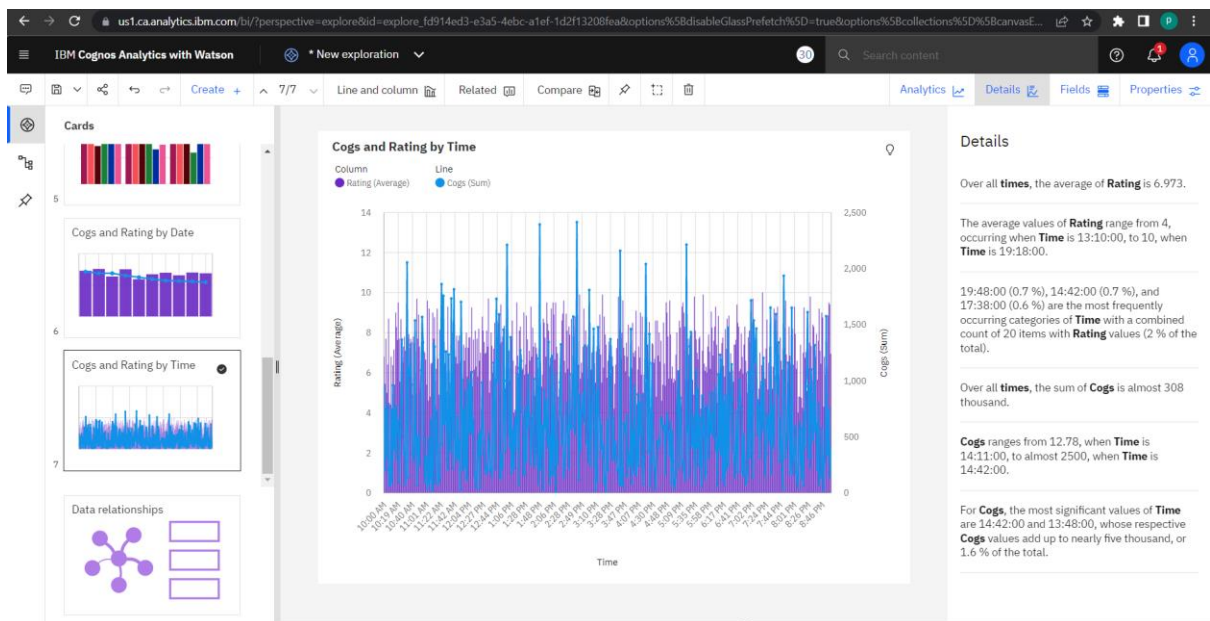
us1.ca.analytics.ibm.com/bi/?perspective=explore&id=explore_fd914ed3-e3a5-4ebc-a1ef-1d2f13208fea&options%5BdisableGlassPrefetch%5D=true&options%5Bcollections%5D%5BcanvasE...

IBM Cognos Analytics with Watson

* New exploration

30

Search content

1

Create +

7/7

Line and column

Related

Compare

Analytics

Details

Fields

Properties

Cards

5

Cogs and Rating by Date

6

Cogs and Rating by Time

7

Data relationships

Cogs and Rating by Time

Column
Rating (Average)

Line
Cogs (Sum)

Rating (Average)

Cogs (Sum)

14
12
10
8
6
4
2
0

2,500
2,000
1,500
1,000
500
0

10:00 AM, 10:19 AM, 10:40 AM, 11:01 AM, 11:22 AM, 11:42 AM, 12:04 PM, 12:27 PM, 12:44 PM, 1:06 PM, 1:28 PM, 1:48 PM, 2:06 PM, 2:28 PM, 2:49 PM, 3:10 PM, 3:28 PM, 3:48 PM, 4:07 PM, 4:28 PM, 4:48 PM, 5:09 PM, 5:35 PM, 5:58 PM, 6:17 PM, 6:41 PM, 7:02 PM, 7:24 PM, 7:44 PM, 8:03 PM, 8:26 PM, 8:46 PM

Time

Details

Over all **times**, the average of **Rating** is 6.973.

The average values of **Rating** range from 4, occurring when **Time** is 13:10:00, to 10, when **Time** is 19:18:00.

19:48:00 (0.7 %), 14:42:00 (0.7 %), and 17:38:00 (0.6 %) are the most frequently occurring categories of **Time** with a combined count of 20 items with **Rating** values (2 % of the total).

Over all **times**, the sum of **Cogs** is almost 308 thousand.

**Cogs** ranges from 12.78, when **Time** is 14:11:00, to almost 2500, when **Time** is 14:42:00.

For **Cogs**, the most significant values of **Time** are 14:42:00 and 13:48:00, whose respective **Cogs** values add up to nearly five thousand, or 1.6 % of the total.